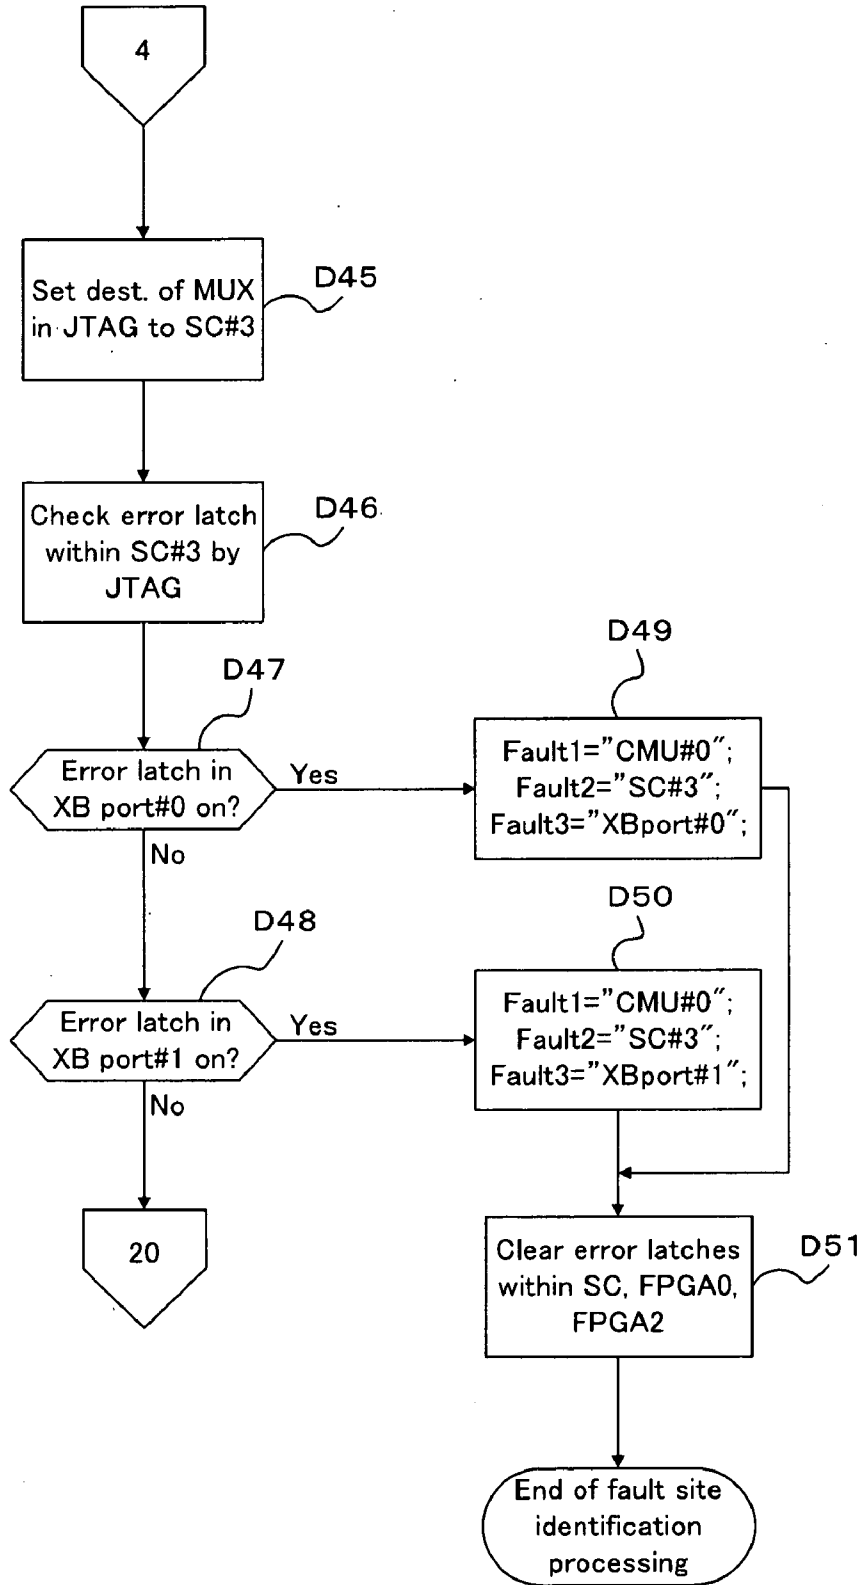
4

Set dest. of MUX in JTAG to SC#3

D45

Check error latch within SC#3 by JTAG

D46

D47

Error latch in XB port#0 on?

Yes

No

D49

Fault1="CMU#0";
Fault2="SC#3";
Fault3="XBport#0";

D48

Error latch in XB port#1 on?

Yes

No

D50

Fault1="CMU#0";
Fault2="SC#3";
Fault3="XBport#1";

20

Clear error latches within SC, FPGA0, FPGA2

D51

End of fault site identification processing